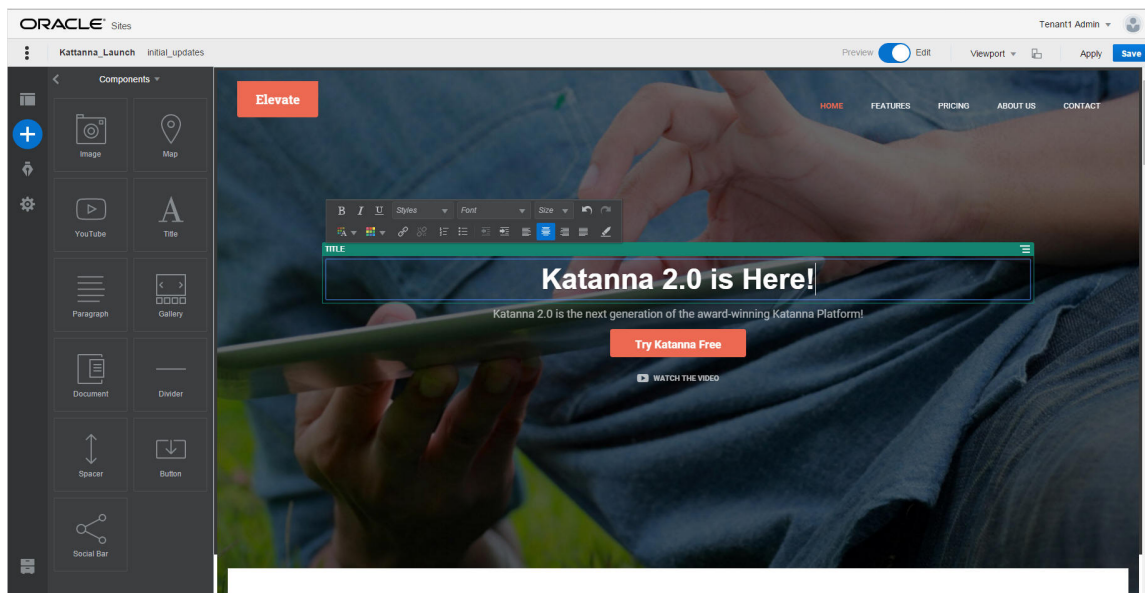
ORACLE® Sites

Tenant1 Admin

Kattanna_Launch initial_updates

Preview Edit Viewport Apply Save

Components

Image
Map
YouTube
Title
Paragraph
Gallery
Document
Divider
Spacer
Button
Social Bar

Elevate

HOME FEATURES PRICING ABOUT US CONTACT

B I U Styles Font Size

TITLE

Katanna 2.0 is Here!

Katanna 2.0 is the next generation of the award-winning Katanna Platform!

Try Katanna Free

WATCH THE VIDEO